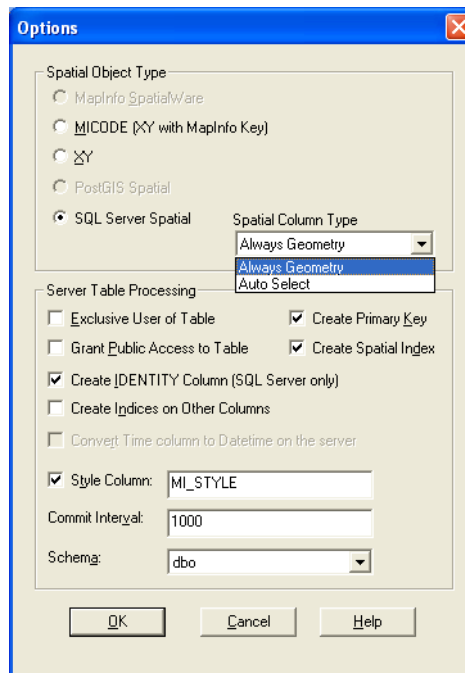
Options

Spatial Object Type

MapInfo SpatialWare

MICODE (XY with MapInfo Key)

XY

PostGIS Spatial

SQL Server Spatial

Spatial Column Type

Always Geometry

Always Geometry
Auto Select

Server Table Processing

Exclusive User of Table

Create Primary Key

Grant Public Access to Table

Create Spatial Index

Create IDENTITY Column (SQL Server only)

Create Indices on Other Columns

Convert Time column to Datetime on the server

Style Column: MI_STYLE

Commit Interval: 1000

Schema: dbo

OK Cancel Help